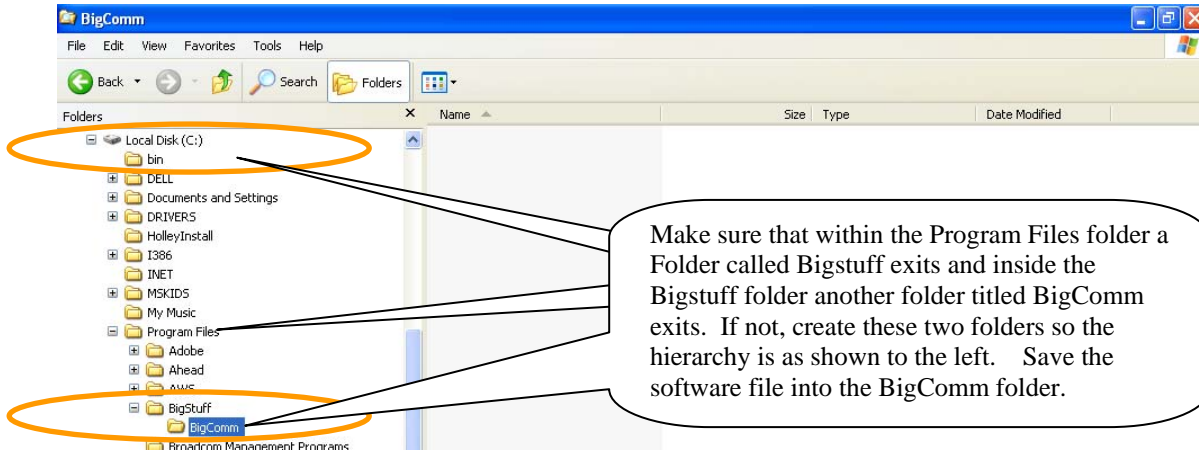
BigComm

File Edit View Favorites Tools Help

Back Search Folders

Folders ×

Name Size Type Date Modified

Local Disk (C:)
bin
DELL
Documents and Settings
DRIVERS
HolleyInstall
I386
INET
MSKIDS
My Music
Program Files
Adobe
Ahead
AWS
BigStuff
BigComm
Broadcom Management Programs

Make sure that within the Program Files folder a Folder called Bigstuff exits and inside the Bigstuff folder another folder titled BigComm exits. If not, create these two folders so the hierarchy is as shown to the left. Save the software file into the BigComm folder.